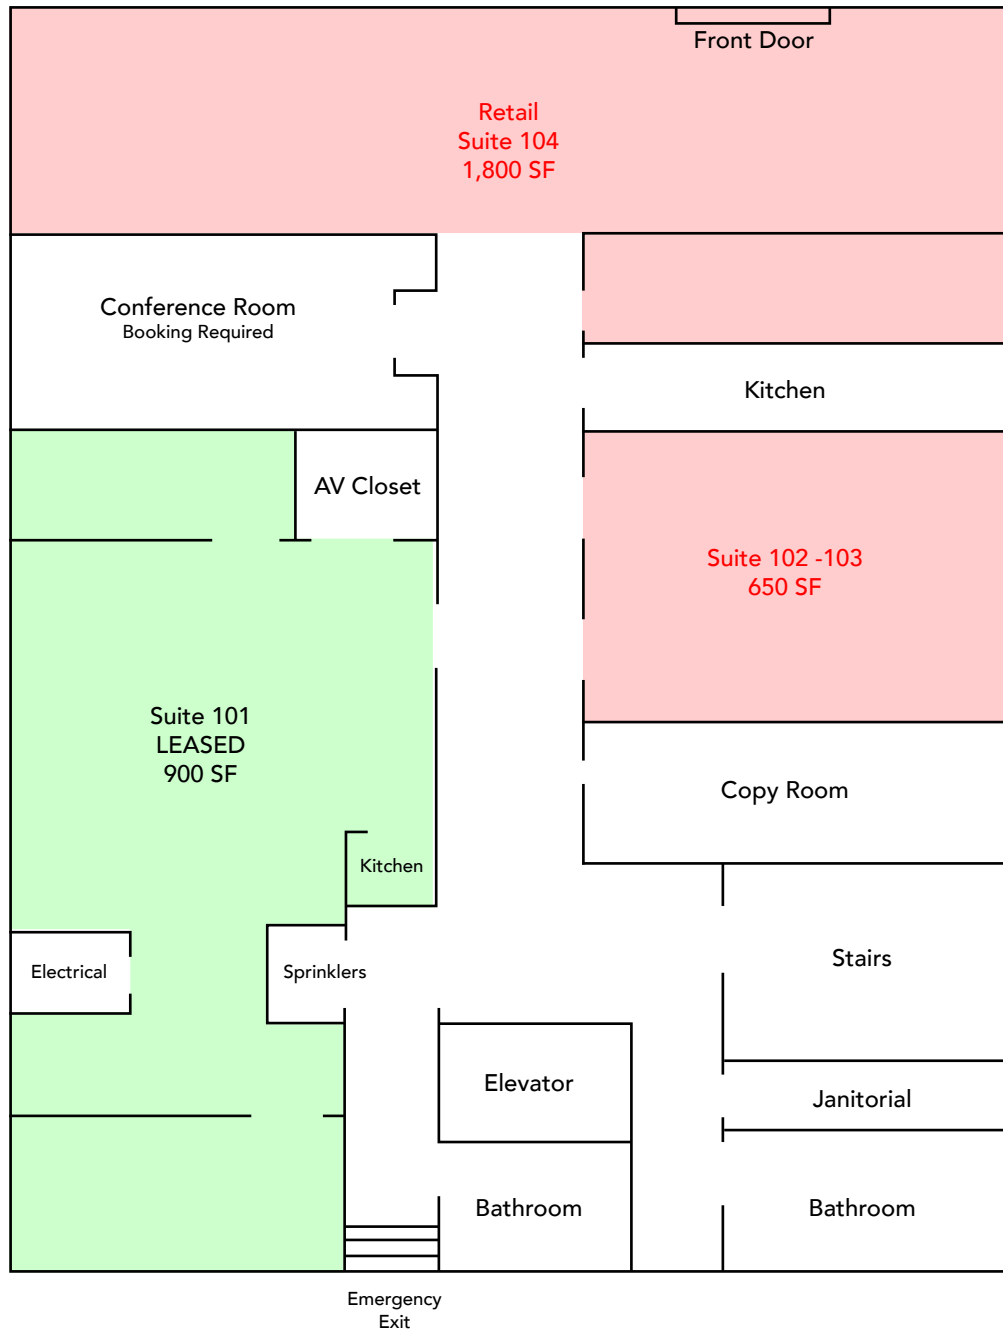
Front Door

Retail
Suite 104
1,800 SF

Conference Room
Booking Required

Kitchen

AV Closet

Suite 102 -103
650 SF

Suite 101
LEASED
900 SF

Copy Room

Kitchen

Stairs

Electrical

Sprinklers

Elevator

Janitorial

Bathroom

Bathroom

Emergency
Exit